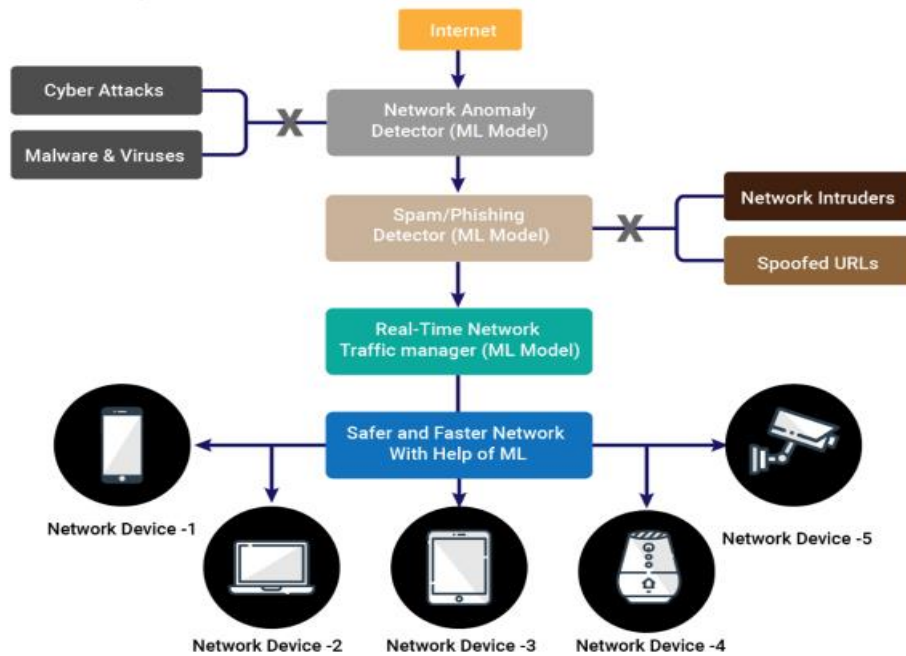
Internet

Cyber Attacks

Malware & Viruses

X

Network Anomaly Detector (ML Model)

Spam/Phishing Detector (ML Model)

X

Network Intruders

Spoofed URLs

Real-Time Network Traffic manager (ML Model)

Safer and Faster Network With Help of ML

Network Device -1

Network Device -5

Network Device -2

Network Device -3

Network Device -4